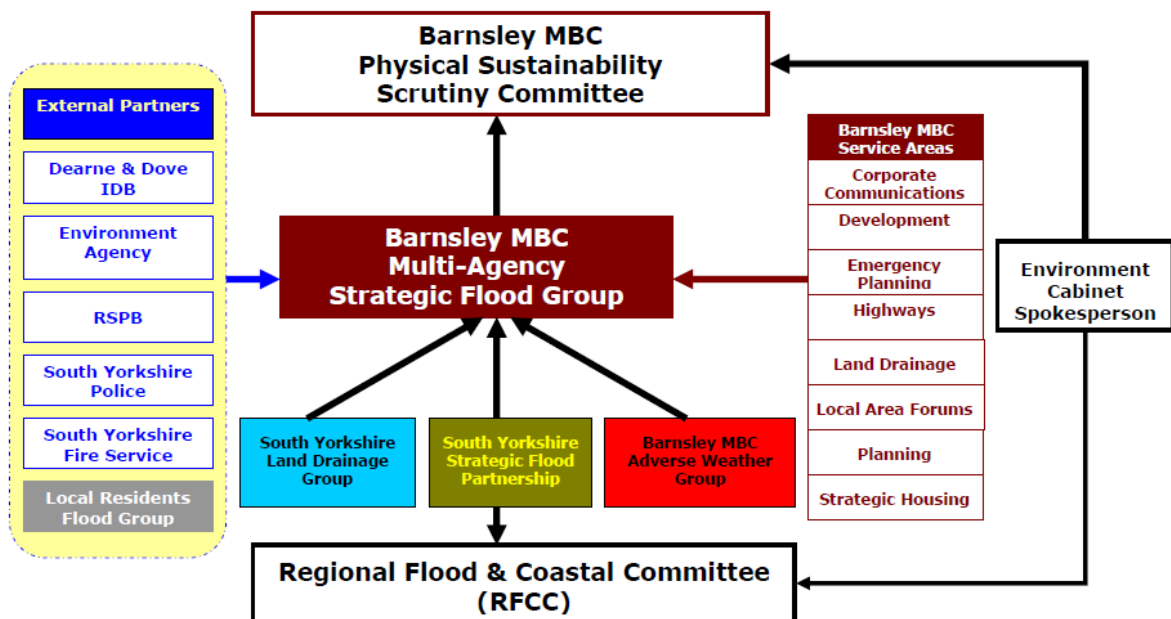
External Partners

Dearne & Dove IDB

Environment Agency

RSPB

South Yorkshire Police

South Yorkshire Fire Service

Local Residents Flood Group

Barnsley MBC Physical Sustainability Scrutiny Committee

Barnsley MBC Multi-Agency Strategic Flood Group

South Yorkshire Land Drainage Group

South Yorkshire Strategic Flood Partnership

Barnsley MBC Adverse Weather Group

Regional Flood & Coastal Committee (RFCC)

Barnsley MBC Service Areas

Corporate Communications

Development

Emergency Planning

Highways

Land Drainage

Local Area Forums

Planning

Strategic Housing

Environment Cabinet Spokesperson